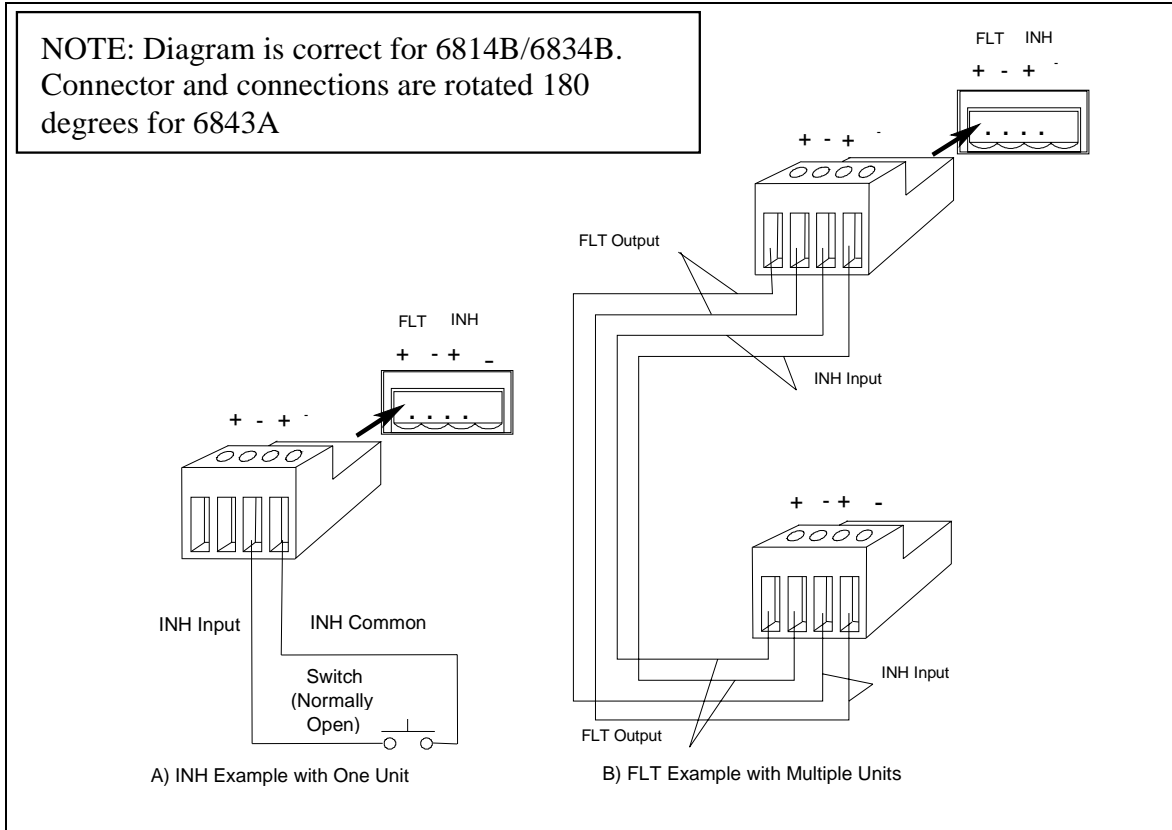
NOTE: Diagram is correct for 6814B/6834B. Connector and connections are rotated 180 degrees for 6843A

FLT INH
+ - + -

+ - + -

FLT Output

INH Input

FLT INH
+ - + -

+ - + -

+ - + -

INH Input

INH Common

Switch (Normally Open)

INH Input

FLT Output

A) INH Example with One Unit

B) FLT Example with Multiple Units